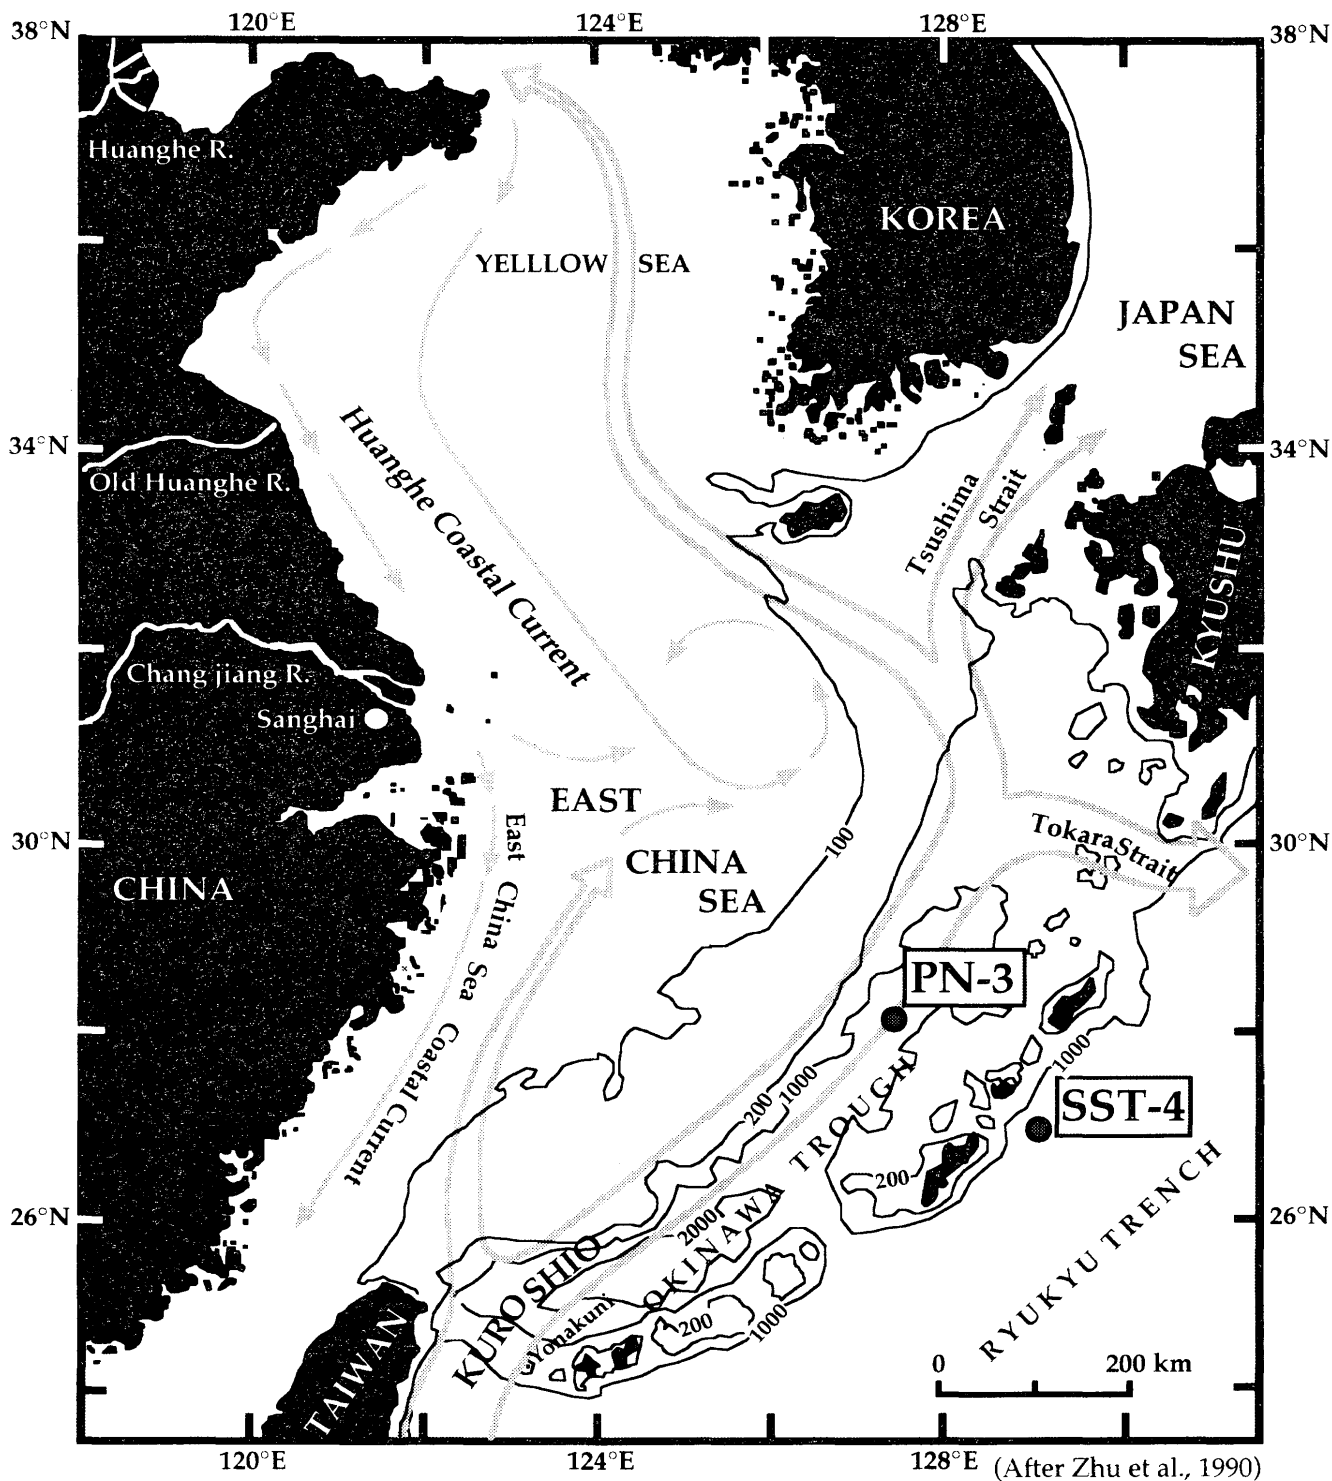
38°N
120°E
124°E
128°E
38°N

Huanghe R.

KOREA

YELLLOW SEA

JAPAN SEA

34°N
34°N

Old Huanghe R.

Huanghe Coastal Current

Tsushima Strait

KYUSHU

Chang jiang R.

Sanghai

EAST

CHINA SEA

East China Sea Coastal Current

100

30°N
30°N

CHINA

Tokara Strait

PN-3

SST-4

1000

200

1000

OKINAWA TROUGH

200

RYUKYU TRENCH

2000

KUROSHIO

26°N
26°N

Yonakuni

200

1000

TAIWAN

0
200 km

120°E
124°E
128°E

(After Zhu et al., 1990)